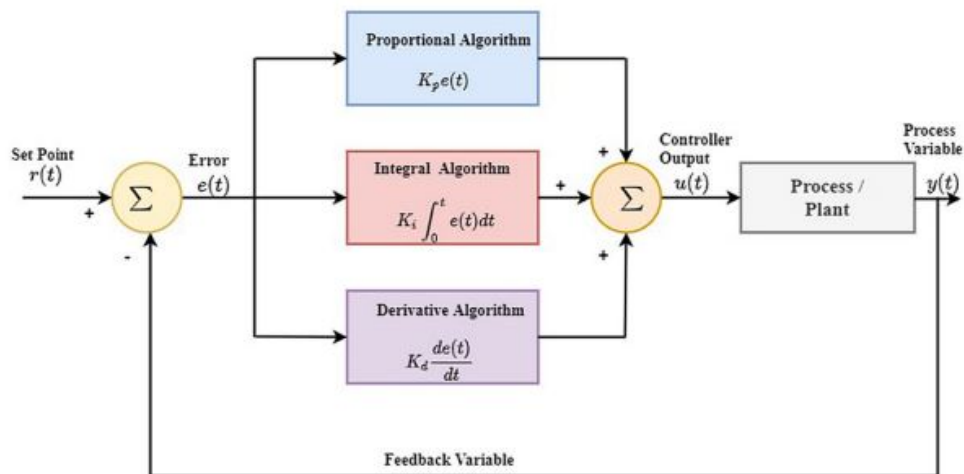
Proportional Algorithm

$K_p e(t)$

Set Point
$r(t)$

+

$\Sigma$

-

Error
$e(t)$

Integral Algorithm

$K_i \int_0^t e(t)dt$

+

+

$\Sigma$

+

Controller Output
$u(t)$

Process / Plant

Process Variable
$y(t)$

Derivative Algorithm

$K_d \frac{de(t)}{dt}$

Feedback Variable